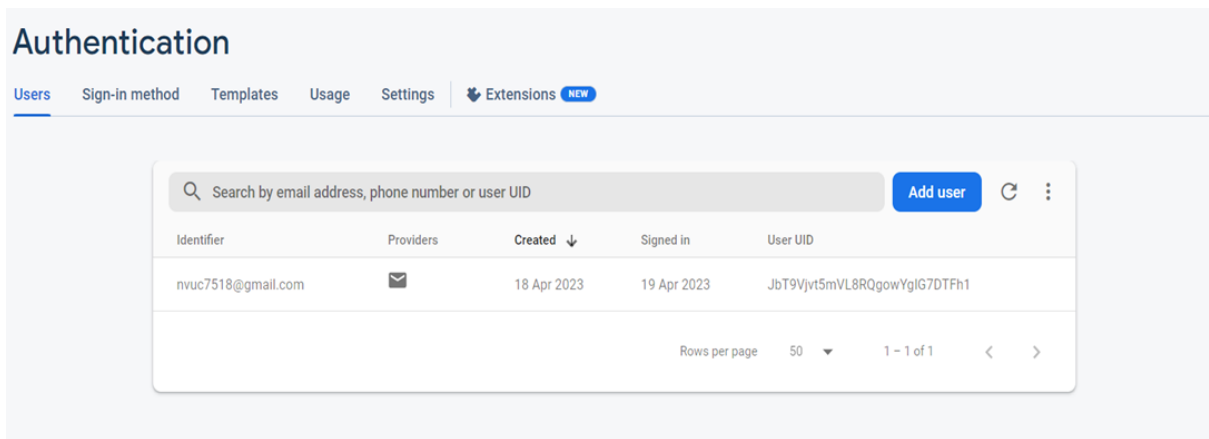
Authentication

Users Sign-in method Templates Usage Settings Extensions NEW

Search by email address, phone number or user UID

Add user

| Identifier | Providers | Created | Signed in | User UID |
|---|---|---|---|---|
| nvuc7518@gmail.com | | 18 Apr 2023 | 19 Apr 2023 | JbT9Vjvt5mVL8RQgowYglG7DTFh1 |

Rows per page 50 1 – 1 of 1